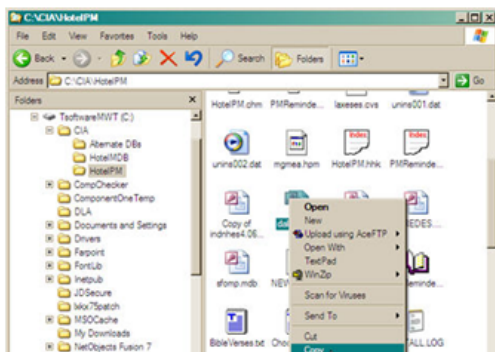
C:\CIA\HotelPM

File Edit View Favorites Tools Help

Back Search Folders

Address C:\CIA\HotelPM Go

Folders ×

TsoftwareMWT (C:)
CIA
Alternate DBs
HotelMDB
HotelPM
CompChecker
ComponentOneTemp
DLA
Documents and Settings
Drivers
Farpoint
FontLib
Inetpub
JDSecure
lwkx75patch
MSOCache
My Downloads
NetObjects Fusion 7

HotelPM.chm PMReminde... laxeses.cvs unins001.dat

unins002.dat mgmea.hpm HotelPM.hhk PMReminde...

index index

Copy of indrihes4.06...

sfomp.mdb NEW

BibleVerses.txt Choc

EDES...

inde...

ALL LOG

Open
New
Upload using AceFTP
Open With
TextPad
WinZip
Scan for Viruses
Send To
Cut
Copy